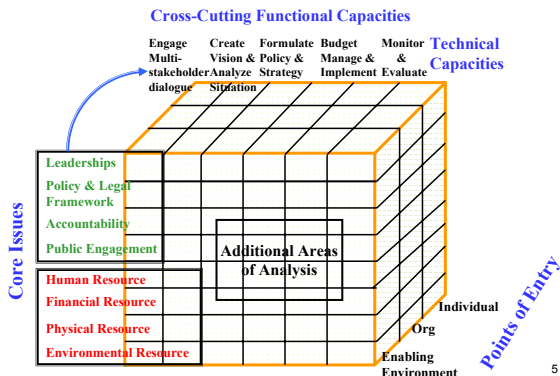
Cross-Cutting Functional Capacities

Engage Multi-stakeholder dialogue

Create Vision & Analyze Situation

Formulate Policy & Strategy

Budget Manage & Implement

Monitor & Evaluate

Technical Capacities

Core Issues

Leaderships

Policy & Legal Framework

Accountability

Public Engagement

Human Resource

Financial Resource

Physical Resource

Environmental Resource

Additional Areas of Analysis

Individual

Org

Enabling Environment

Points of Entry

5